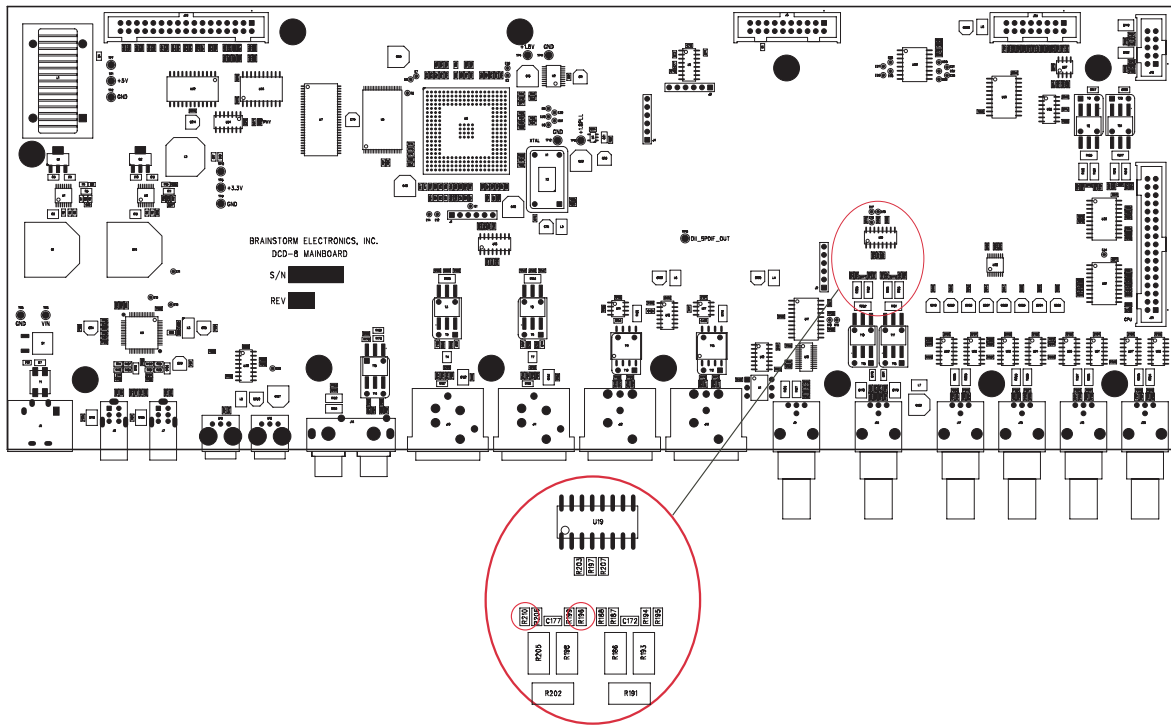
BRAINSTORM ELECTRONICS, INC.
DCD-8 MAINBOARD
S/N
REV

+5V
GND
+3.3V
GND
GND
VIN
+1.8V
GND
+1.8PLL
GND
XTAL
DI_SPDIF_OUT

U19
R203
R197
R201
R210
R208
C177
R199
R198
R188
R187
C172
R194
R195
R205
R196
R186
R193
R202
R191